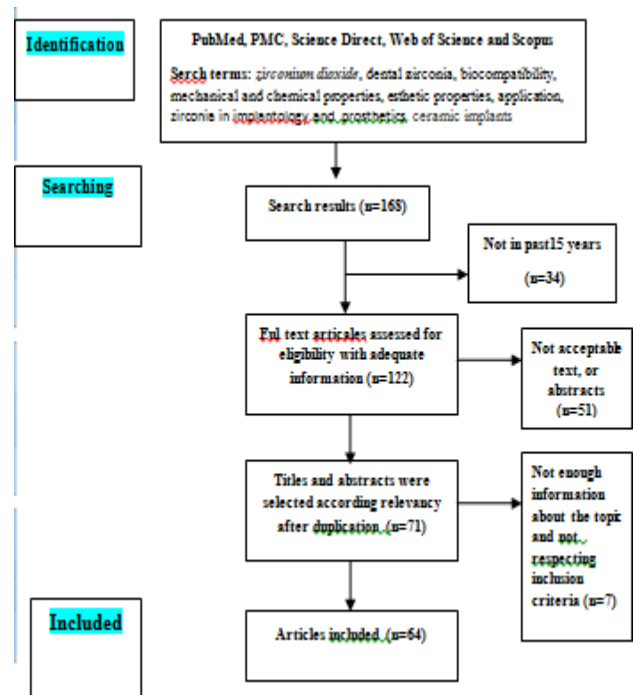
Identification

PubMed, PMC, Science Direct, Web of Science and Scopus

Serch terms: zirconiun dioxide, dental zirconia, biocompatibility, mechanical and chemical properties, esthetic properties, application, zirconia in implantology and prosthetics, ceramic implants

Searching

Search results (n=168)

Not in past15 years (n=34)

Ful text articales assessed for eligibility with adequate information (n=122)

Not acceptable text, or abstracts (n=51)

Titles and abstracts were selected according relevancy after duplication (n=71)

Not enough information about the topic and not respecting inclusion criteria (n=7)

Included

Articles included (n=64)